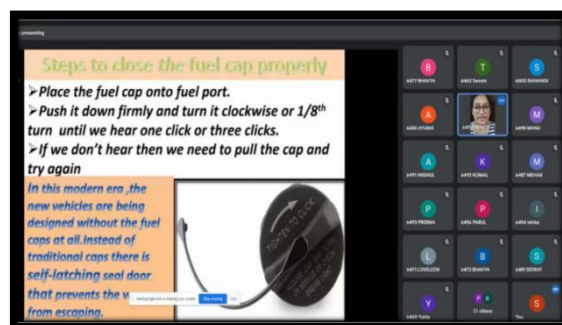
presenting

Steps to close the fuel cap properly

➢Place the fuel cap onto fuel port.
➢Push it down firmly and turn it clockwise or 1/8$^{th}$ turn until we hear one click or three clicks.
➢If we don't hear then we need to pull the cap and try again

In this modern era ,the new vehicles are being designed without the fuel caps at all.Instead of traditional caps there is self-latching seal door that prevents the v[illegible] from escaping.

TIGHTEN TO CLICK

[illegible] Stop sharing Hide

B
6477 BHAVYA

T
6463 Tamishi

S
6433 SHIVANSH

A
6466 AYUSHI

M
6490 MANU

A
6491 ANSHUL

K
6492 KOMAL

M
6487 MEHAK

P
6493 PRERNA

P
6496 PARUL

I
6494 Ishika

L
6471 LOVELEEN

B
6472 BHAVYA

S
6481 SEERAT

Y
6463 Yukta

21 others

S
You